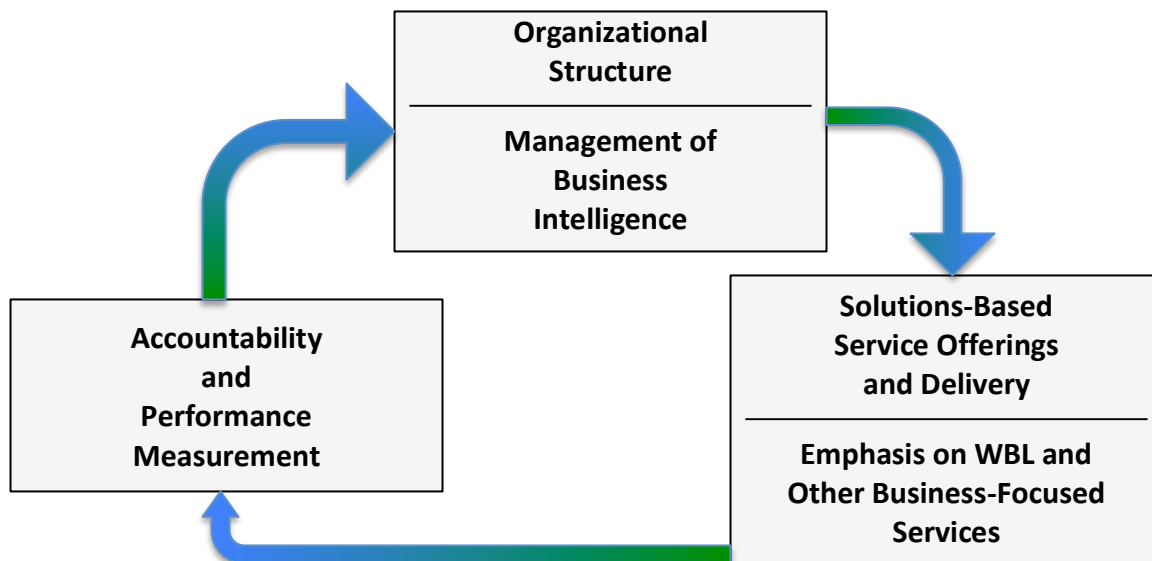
Organizational Structure

Management of Business Intelligence

Solutions-Based Service Offerings and Delivery

Emphasis on WBL and Other Business-Focused Services

Accountability and Performance Measurement